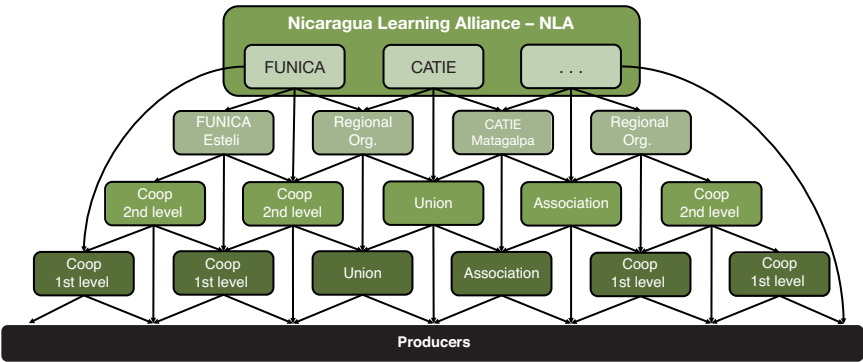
Nicaragua Learning Alliance – NLA

FUNICA

CATIE

. . .

FUNICA Esteli

Regional Org.

CATIE Matagalpa

Regional Org.

Coop 2nd level

Coop 2nd level

Union

Association

Coop 2nd level

Coop 1st level

Coop 1st level

Union

Association

Coop 1st level

Coop 1st level

Producers